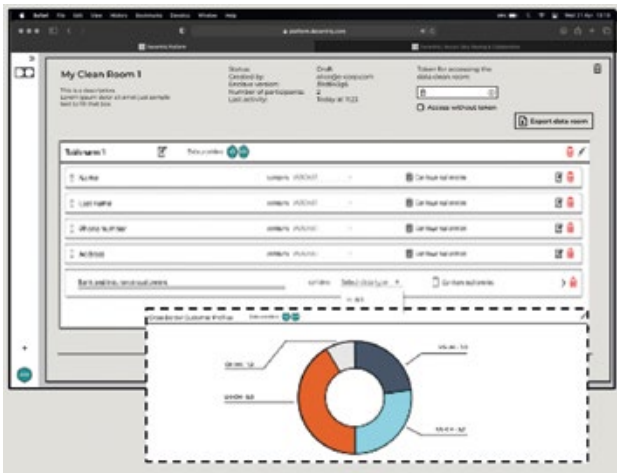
My Clean Room 1

This is a description. Lorem ipsum dolor sit amet just sample text to fill the box.

Status:
Created by:
Decentriq version:
Number of participants:
Last activity:

Draft
alice@e-corp.com
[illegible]
2
Today at 11:23

Token for accessing the data clean room:

Access without token

Export data room

Table name 1

Name
Last name
Phone number
Address

Select data type

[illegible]

Enter text about Customer Profiles

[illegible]
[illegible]
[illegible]
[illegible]